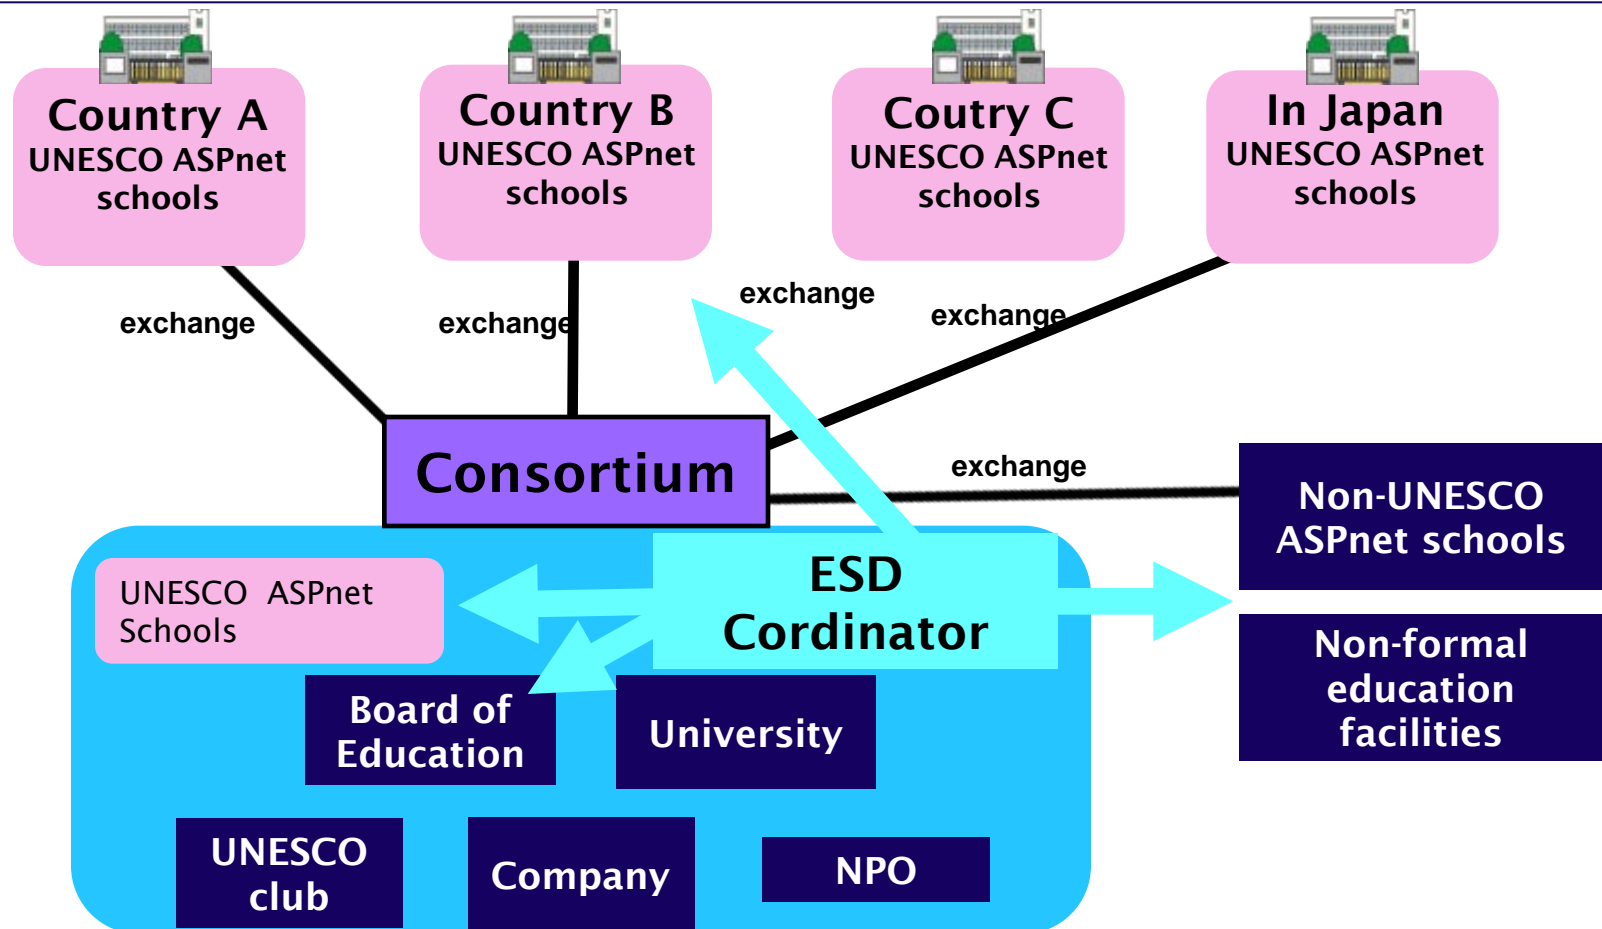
Country A
UNESCO ASPnet schools

Country B
UNESCO ASPnet schools

Coutry C
UNESCO ASPnet schools

In Japan
UNESCO ASPnet schools

exchange

exchange

exchange

exchange

Consortium

exchange

Non-UNESCO ASPnet schools

ESD Cordinator

UNESCO ASPnet Schools

Non-formal education facilities

Board of Education

University

UNESCO club

Company

NPO